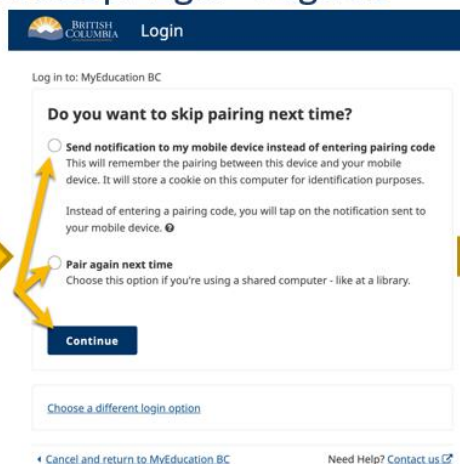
BRITISH COLUMBIA Login

Log in to: MyEducation BC

Do you want to skip pairing next time?

Send notification to my mobile device instead of entering pairing code
This will remember the pairing between this device and your mobile device. It will store a cookie on this computer for identification purposes.

Instead of entering a pairing code, you will tap on the notification sent to your mobile device.

Pair again next time
Choose this option if you're using a shared computer - like at a library.

Continue

Choose a different login option

‹ Cancel and return to MyEducation BC

Need Help? Contact us